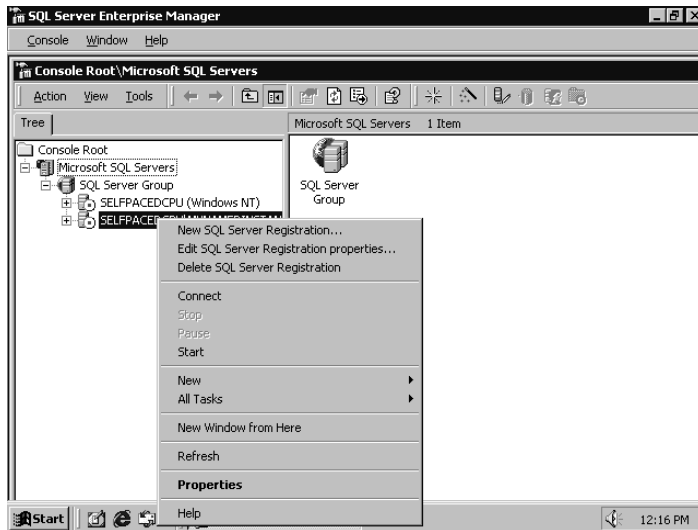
SQL Server Enterprise Manager

Console Window Help

Console Root\Microsoft SQL Servers

Action View Tools

Tree

Microsoft SQL Servers 1 Item

Console Root
Microsoft SQL Servers
SQL Server Group
SELFPACEDCPU (Windows NT)
SELFPACED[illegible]

SQL Server Group

New SQL Server Registration...
Edit SQL Server Registration properties...
Delete SQL Server Registration

Connect
Stop
Pause
Start

New
All Tasks

New Window from Here

Refresh

Properties

Help

Start

12:16 PM